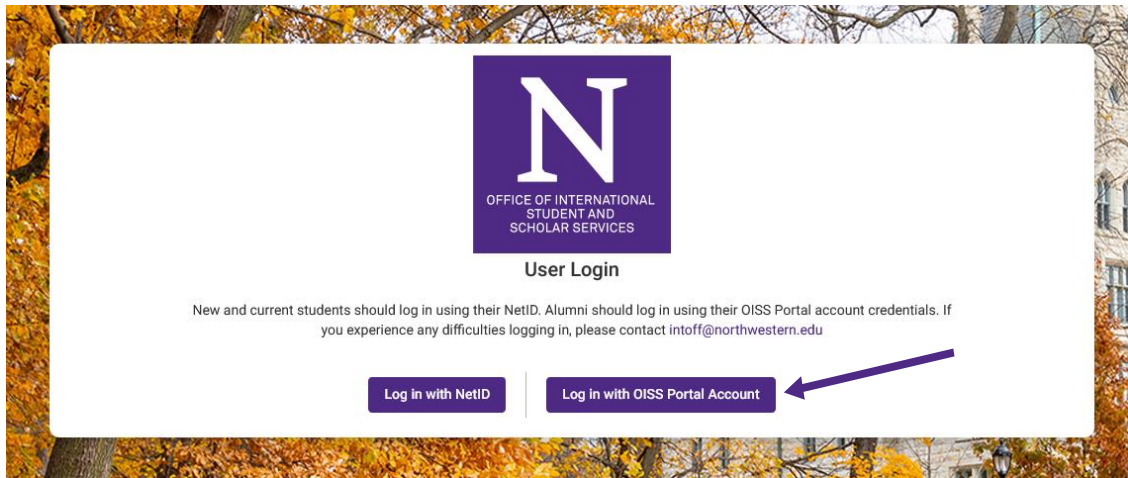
N

OFFICE OF INTERNATIONAL STUDENT AND SCHOLAR SERVICES

User Login

New and current students should log in using their NetID. Alumni should log in using their OISS Portal account credentials. If you experience any difficulties logging in, please contact intoff@northwestern.edu

Log in with NetID

Log in with OISS Portal Account